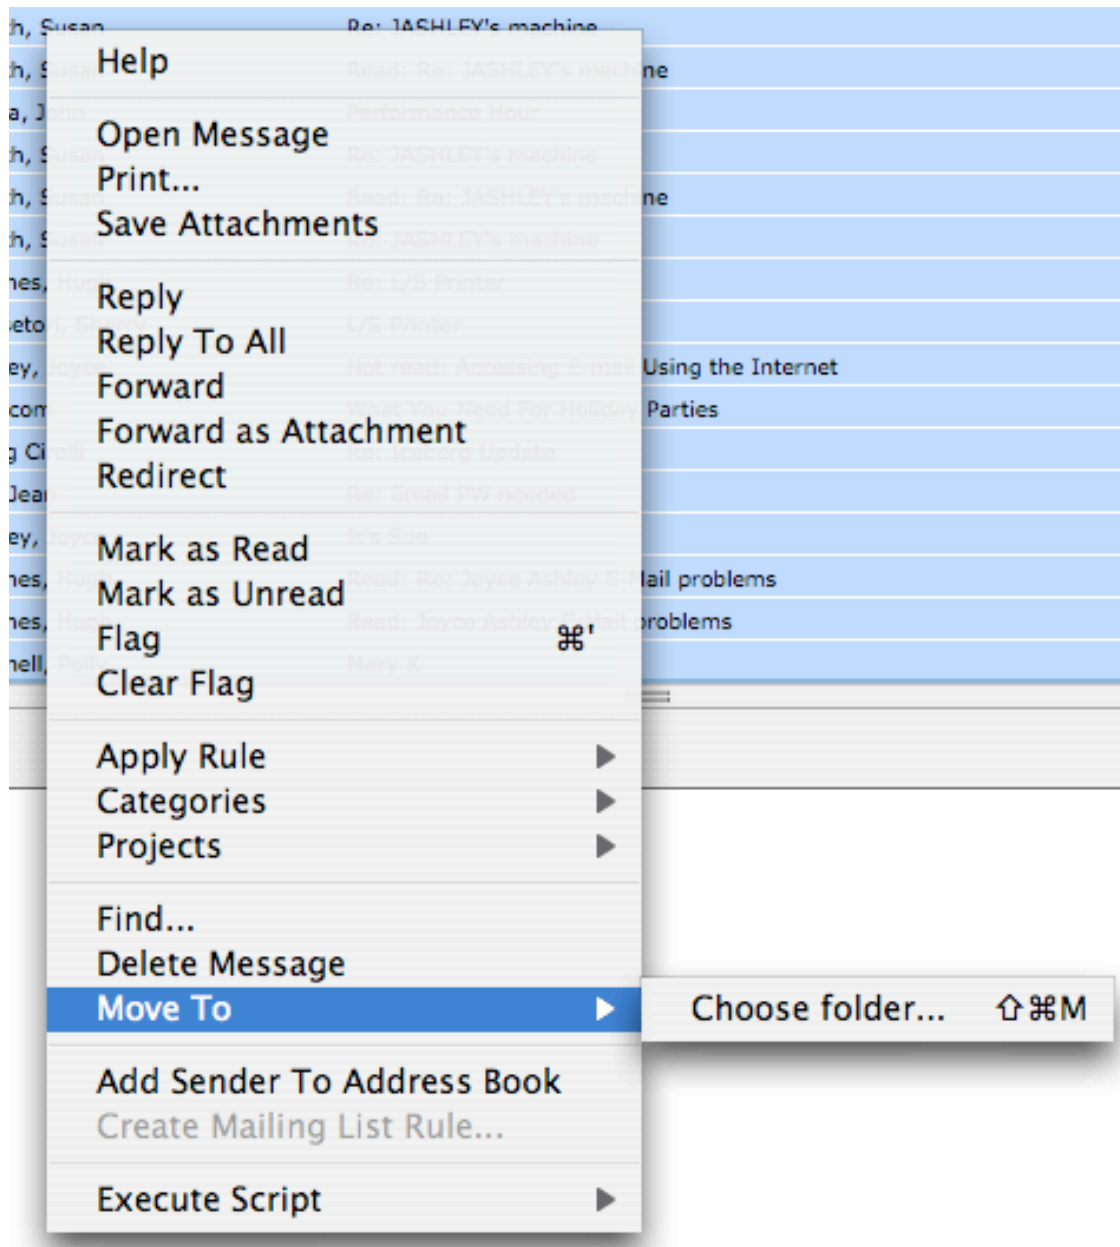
h, Susan Re: JASHLEY's machine
h, Susan Read: Re: JASHLEY's machine
a, John Performance Hour
h, Susan Re: JASHLEY's machine
h, Susan Read: Re: JASHLEY's machine
h, Susan Re: JASHLEY's machine
nes, Hugh Re: L/S Printer
eto, Sharon L/S Printer
ey, Joyce Not read: Accessing E-mail Using the Internet
com What You Need For Holiday Parties
Ciardelli Re: Iceberg Update
Jean Re: Email PW needed
ey, Joyce It's Sue
nes, Hugh Read: Re: Joyce Ashley E-Mail problems
nes, Hugh Read: Joyce Ashley E-Mail problems
nell, Polly Mary K

Help

Open Message
Print...
Save Attachments

Reply
Reply To All
Forward
Forward as Attachment
Redirect

Mark as Read
Mark as Unread
Flag ⌘'
Clear Flag

Apply Rule ▶
Categories ▶
Projects ▶

Find...
Delete Message
Move To ▶

Add Sender To Address Book
Create Mailing List Rule...

Execute Script ▶

Choose folder... ⇧⌘M